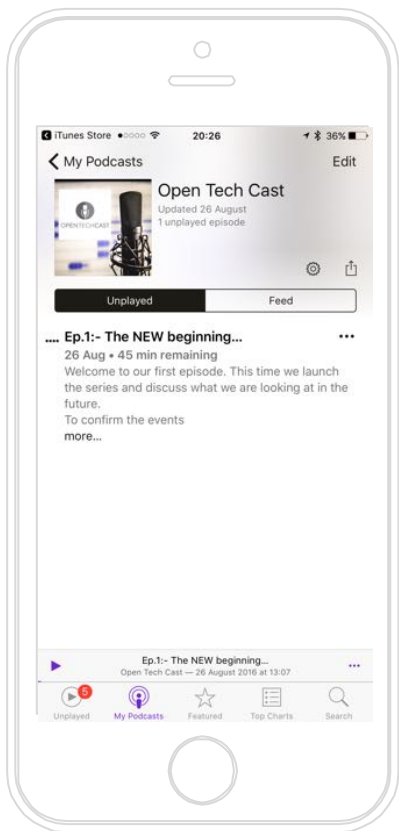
iTunes Store 20:26 36%

My Podcasts Edit

OPENTECHCAST

Open Tech Cast
Updated 26 August
1 unplayed episode

Unplayed Feed

.... Ep.1:- The NEW beginning...
26 Aug • 45 min remaining
Welcome to our first episode. This time we launch the series and discuss what we are looking at in the future.
To confirm the events
more...

Ep.1:- The NEW beginning...
Open Tech Cast — 26 August 2016 at 13:07

5
Unplayed My Podcasts Featured Top Charts Search